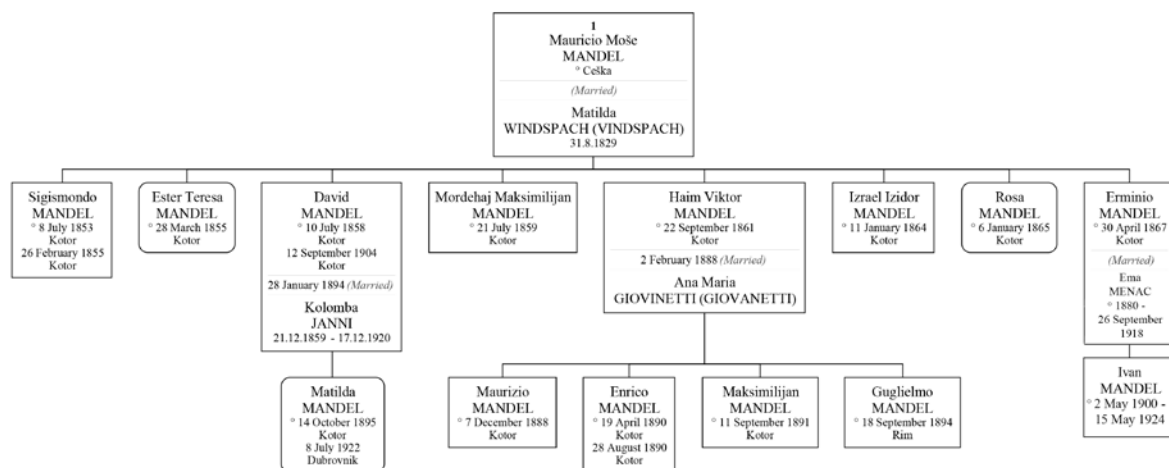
1
Mauricio Moše
MANDEL
° Češka
(Married)
Matilda
WINDSPACH (VINDSPACH)
31.8.1829

Sigismondo
MANDEL
° 8 July 1853
Kotor
26 February 1855
Kotor

Ester Teresa
MANDEL
° 28 March 1855
Kotor

David
MANDEL
° 10 July 1858
Kotor
12 September 1904
Kotor
28 January 1894 (Married)
Kolomba
JANNI
21.12.1859 - 17.12.1920

Mordehaj Maksimilijan
MANDEL
° 21 July 1859
Kotor

Haim Viktor
MANDEL
° 22 September 1861
Kotor
2 February 1888 (Married)
Ana Maria
GIOVINETTI (GIOVANETTI)

Izrael Izidor
MANDEL
° 11 January 1864
Kotor

Rosa
MANDEL
° 6 January 1865
Kotor

Erminio
MANDEL
° 30 April 1867
Kotor
(Married)
Ema
MENAC
° 1880 -
26 September
1918

Matilda
MANDEL
° 14 October 1895
Kotor
8 July 1922
Dubrovnik

Maurizio
MANDEL
° 7 December 1888
Kotor

Enrico
MANDEL
° 19 April 1890
Kotor
28 August 1890
Kotor

Maksimilijan
MANDEL
° 11 September 1891
Kotor

Guglielmo
MANDEL
° 18 September 1894
Rim

Ivan
MANDEL
° 2 May 1900 -
15 May 1924